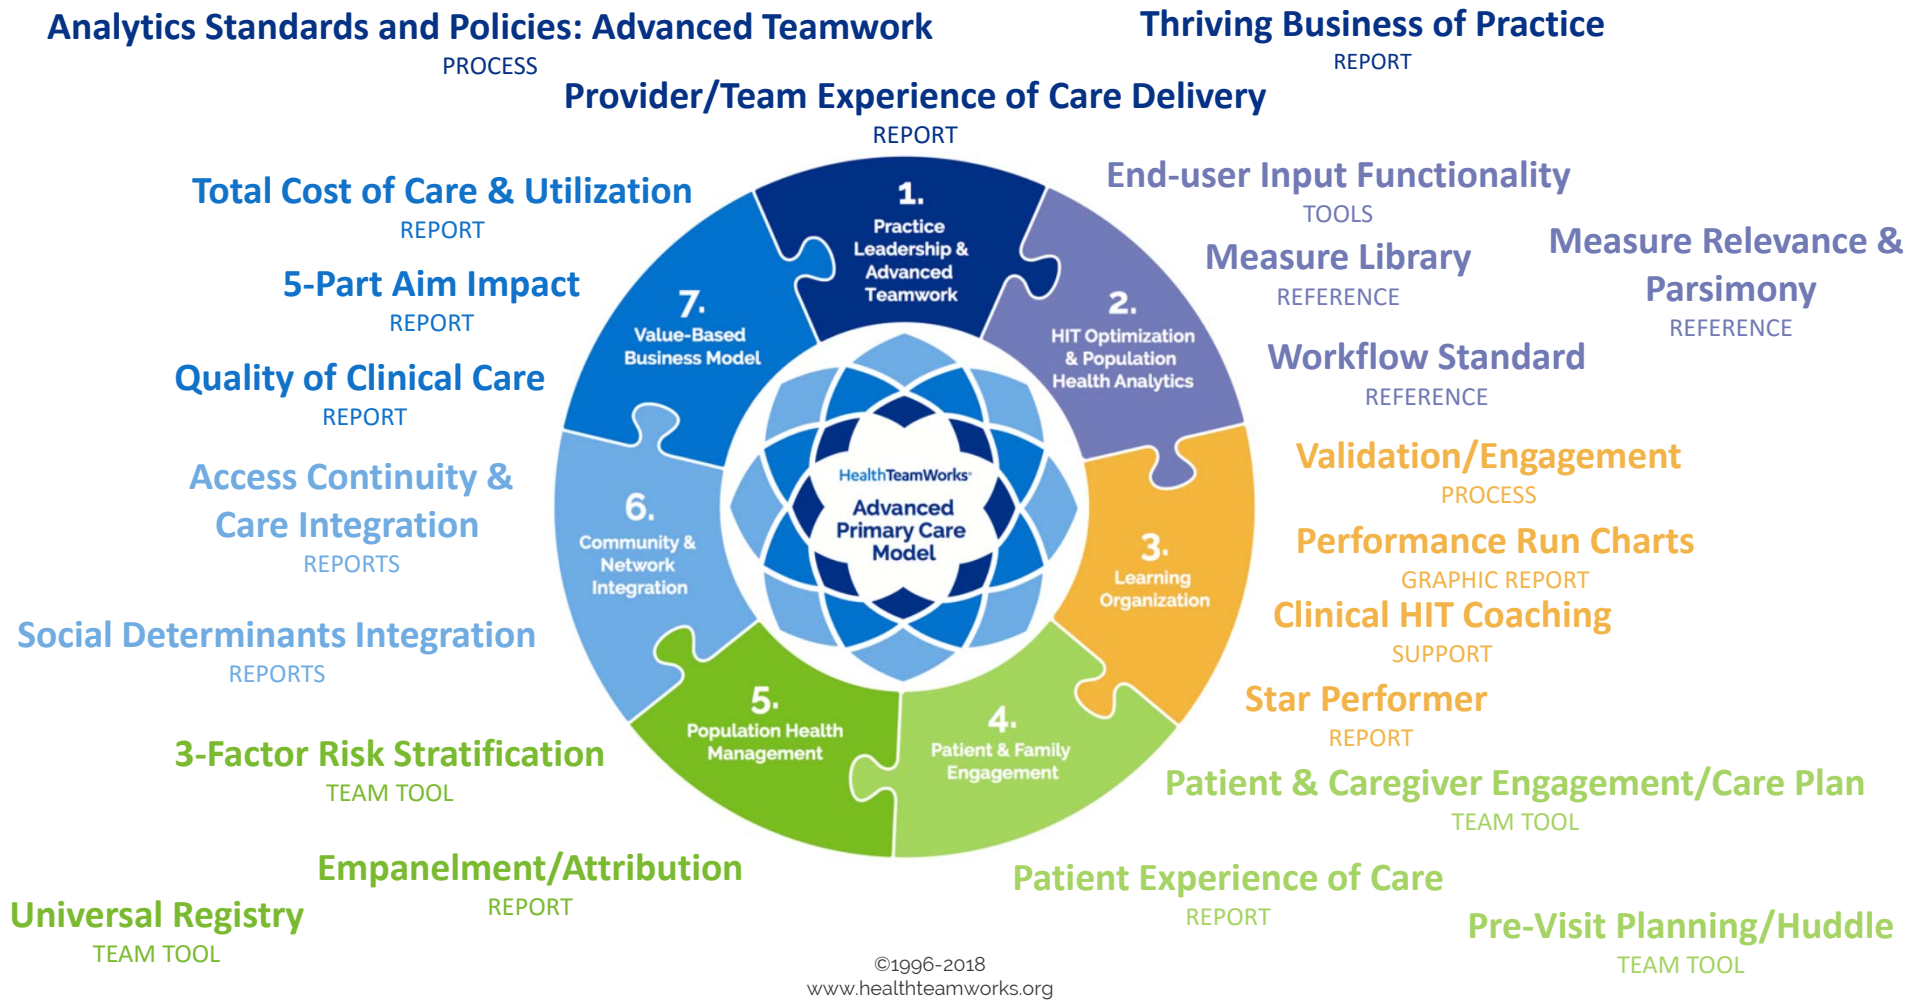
Analytics Standards and Policies: Advanced Teamwork
PROCESS

Thriving Business of Practice
REPORT

Provider/Team Experience of Care Delivery
REPORT

Total Cost of Care & Utilization
REPORT

5-Part Aim Impact
REPORT

Quality of Clinical Care
REPORT

Access Continuity & Care Integration
REPORTS

Social Determinants Integration
REPORTS

3-Factor Risk Stratification
TEAM TOOL

Empanelment/Attribution
REPORT

Universal Registry
TEAM TOOL

End-user Input Functionality
TOOLS

Measure Library
REFERENCE

Measure Relevance & Parsimony
REFERENCE

Workflow Standard
REFERENCE

Validation/Engagement
PROCESS

Performance Run Charts
GRAPHIC REPORT

Clinical HIT Coaching
SUPPORT

Star Performer
REPORT

Patient & Caregiver Engagement/Care Plan
TEAM TOOL

Patient Experience of Care
REPORT

Pre-Visit Planning/Huddle
TEAM TOOL

1. Practice Leadership & Advanced Teamwork

2. HIT Optimization & Population Health Analytics

3. Learning Organization

4. Patient & Family Engagement

5. Population Health Management

6. Community & Network Integration

7. Value-Based Business Model

HealthTeamWorks
Advanced Primary Care Model

©1996-2018
www.healthteamworks.org